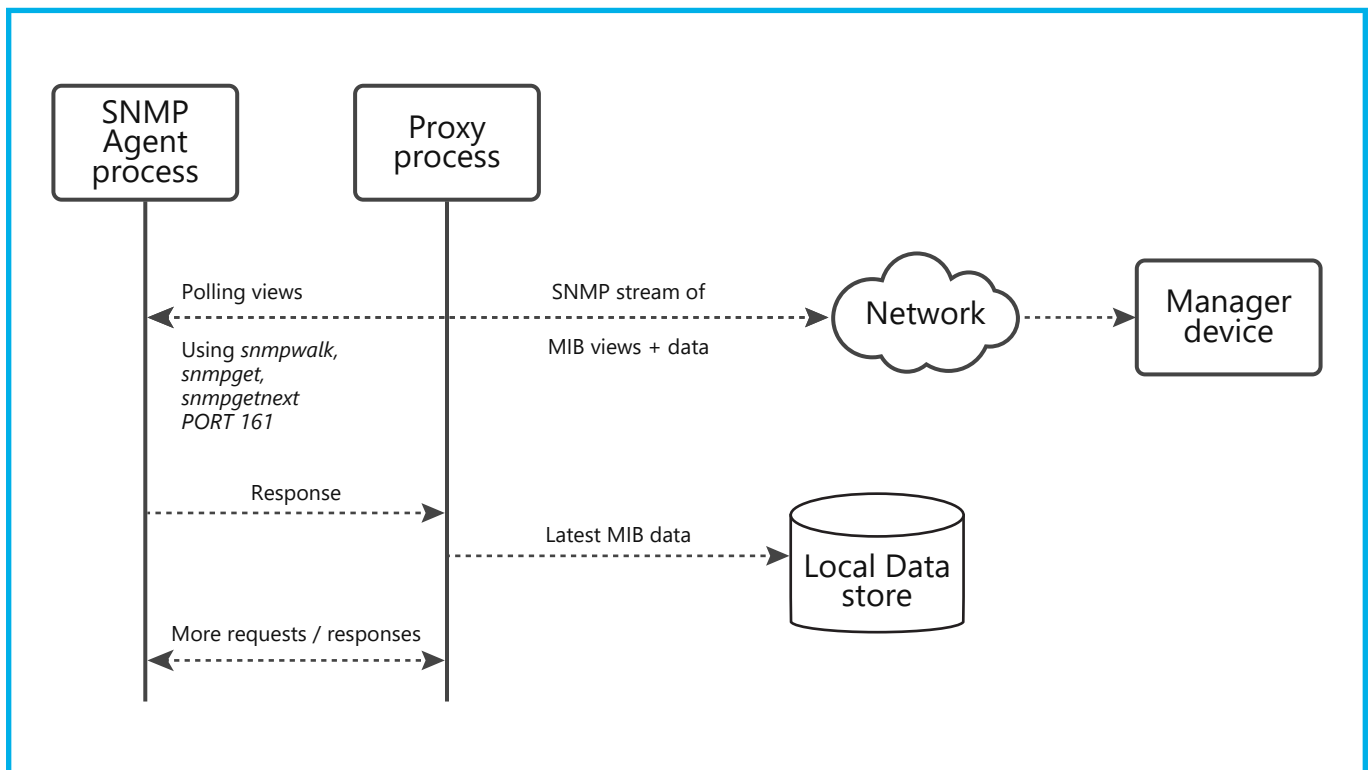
SNMP Agent process

Proxy process

Polling views

SNMP stream of

Network

Manager device

Using *snmpwalk, snmpget, snmpgetnext PORT 161*

MIB views + data

Response

Latest MIB data

Local Data store

More requests / responses